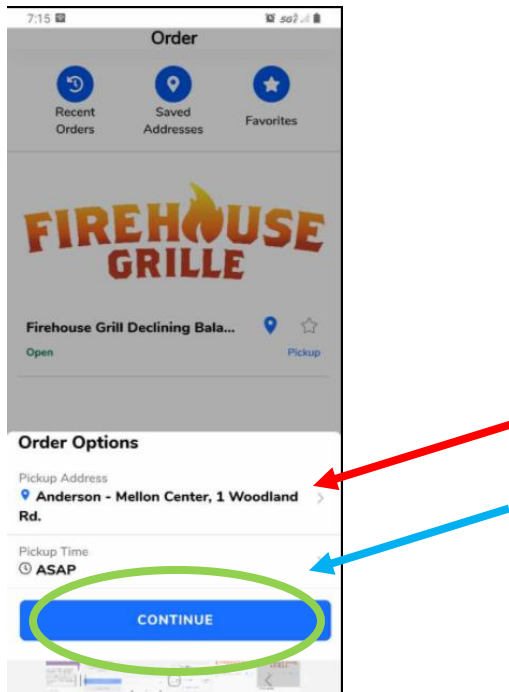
7:15

Order

Recent Orders

Saved Addresses

Favorites

FIREHOUSE GRILLE

Firehouse Grill Declining Bala...

Open

Pickup

Order Options

Pickup Address

Anderson - Mellon Center, 1 Woodland Rd.

Pickup Time

ASAP

CONTINUE